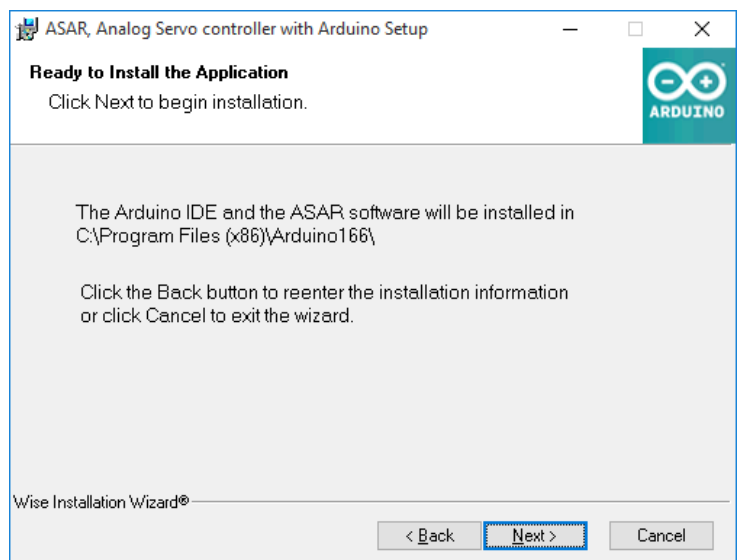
ASAR, Analog Servo controller with Arduino Setup

Ready to Install the Application

Click Next to begin installation.

ARDUINO

The Arduino IDE and the ASAR software will be installed in C:\Program Files (x86)\Arduino166\

Click the Back button to reenter the installation information or click Cancel to exit the wizard.

Wise Installation Wizard®

< Back

Next >

Cancel